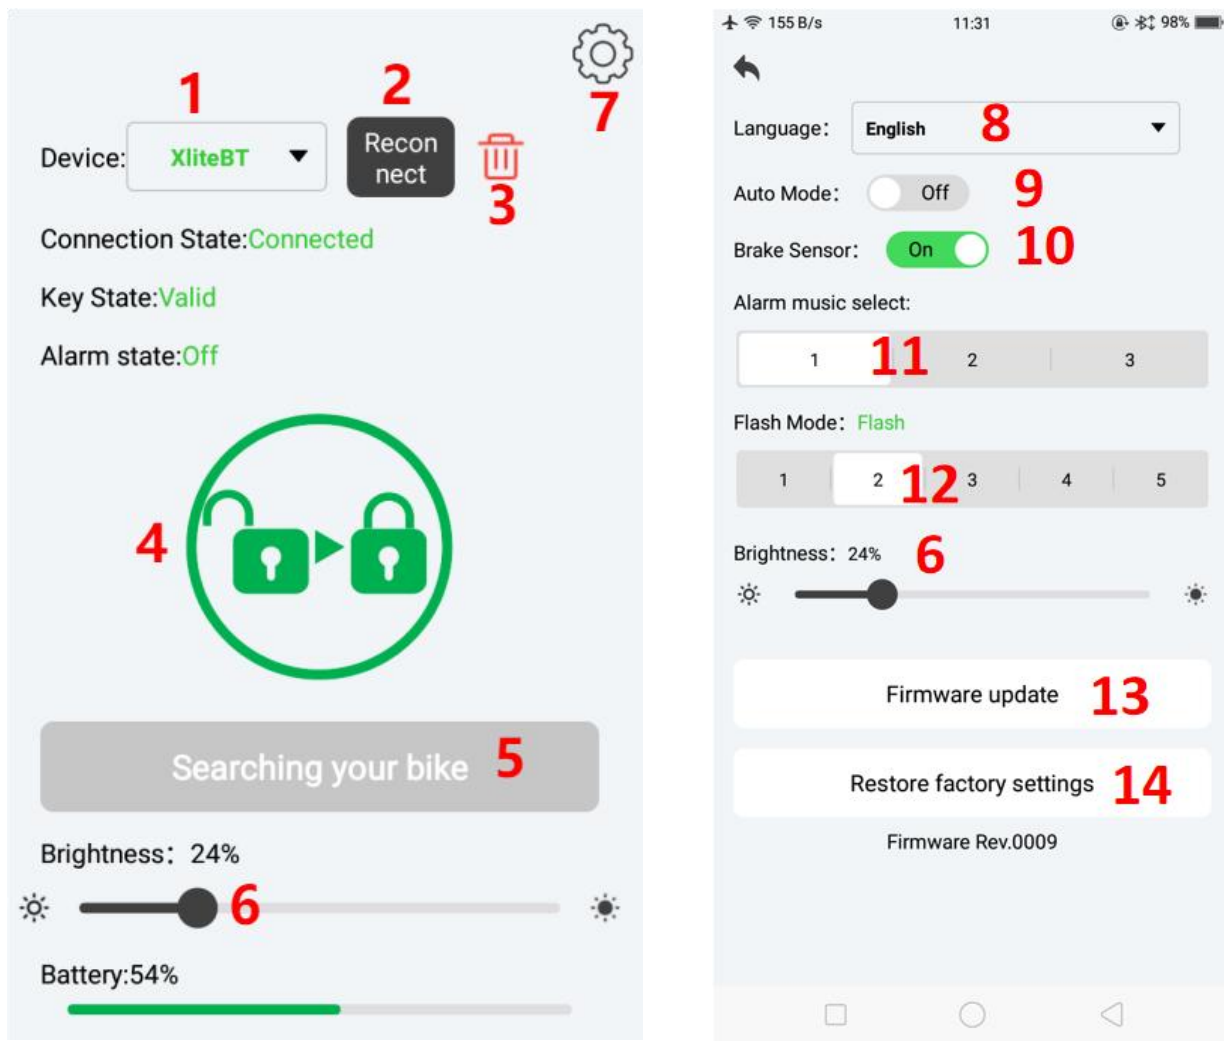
1
2
7
Device: XliteBT
Recon nect
3
Connection State:Connected
Key State:Valid
Alarm state:Off
4
Searching your bike 5
Brightness: 24%
6
Battery:54%

155 B/s 11:31 98%
Language: English 8
Auto Mode: Off 9
Brake Sensor: On 10
Alarm music select:
1 11 2 3
Flash Mode: Flash
1 2 12 3 4 5
Brightness: 24% 6
Firmware update 13
Restore factory settings 14
Firmware Rev.0009